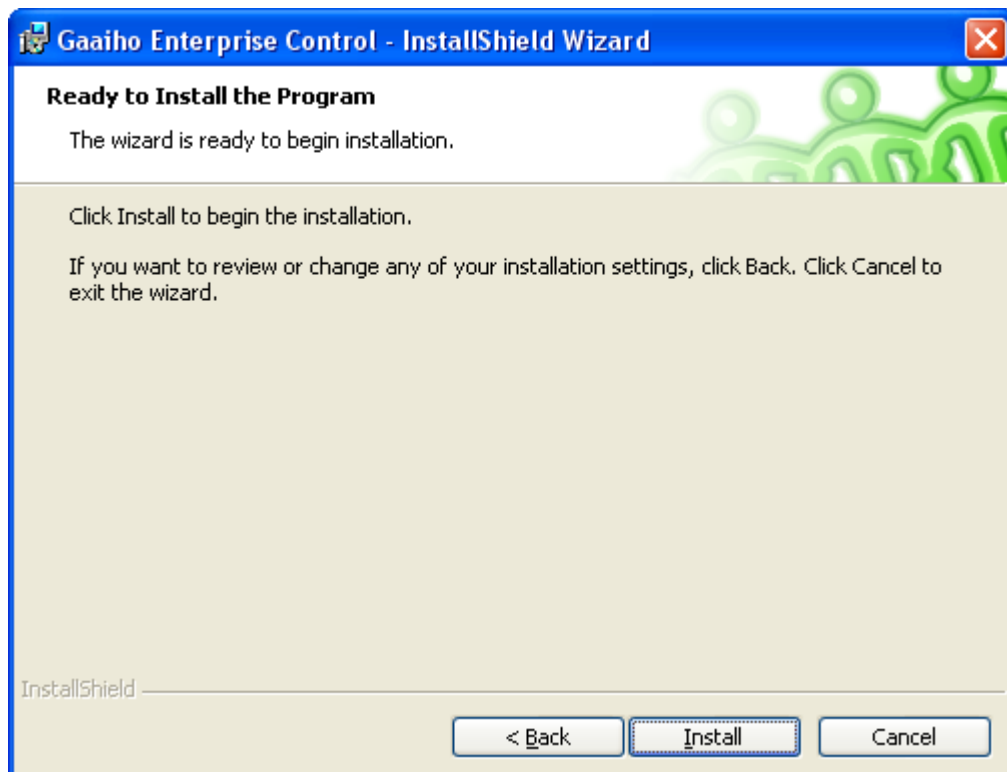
Gaaiho Enterprise Control - InstallShield Wizard

Ready to Install the Program

The wizard is ready to begin installation.

Click Install to begin the installation.

If you want to review or change any of your installation settings, click Back. Click Cancel to exit the wizard.

InstallShield

< Back

Install

Cancel